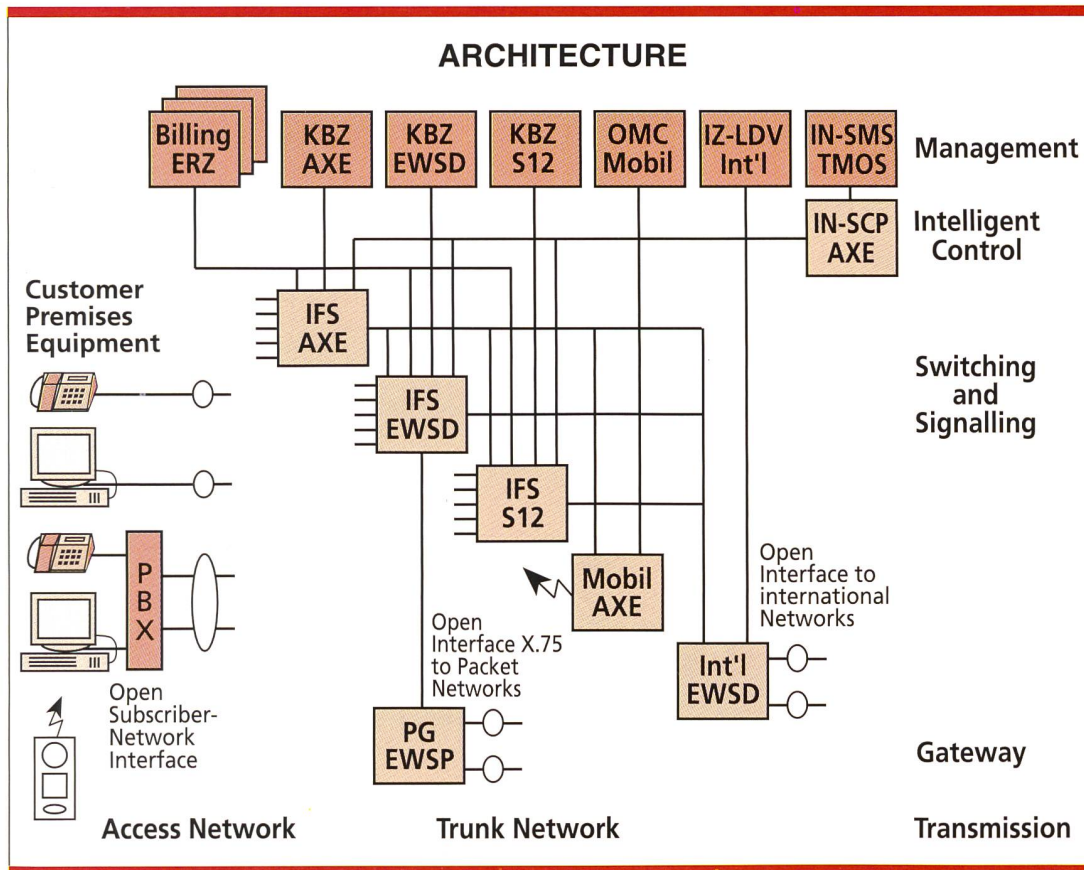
ARCHITECTURE

Billing ERZ

KBZ AXE

KBZ EWSD

KBZ S12

OMC Mobil

IZ-LDV Int'l

IN-SMS TMOS

Management

IN-SCP AXE

Intelligent Control

Customer Premises Equipment

IFS AXE

IFS EWSD

Switching and Signalling

IFS S12

P B X

Mobil AXE

Open Interface to international Networks

Open Interface X.75 to Packet Networks

Int'l EWSD

Open Subscriber-Network Interface

PG EWSP

Gateway

Access Network

Trunk Network

Transmission